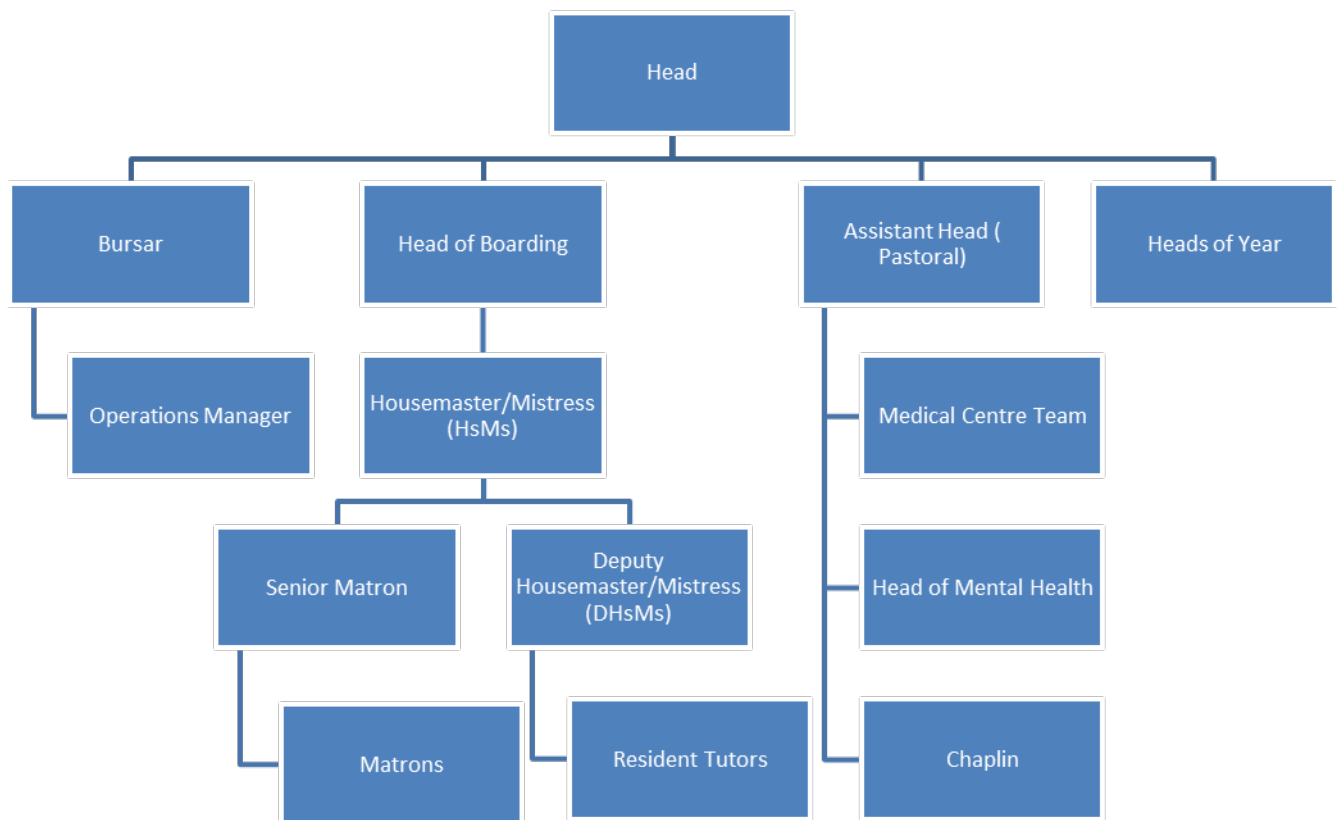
Head

Bursar

Head of Boarding

Assistant Head ( Pastoral)

Heads of Year

Operations Manager

Housemaster/Mistress (HsMs)

Medical Centre Team

Senior Matron

Deputy Housemaster/Mistress (DHsMs)

Head of Mental Health

Matrons

Resident Tutors

Chaplin